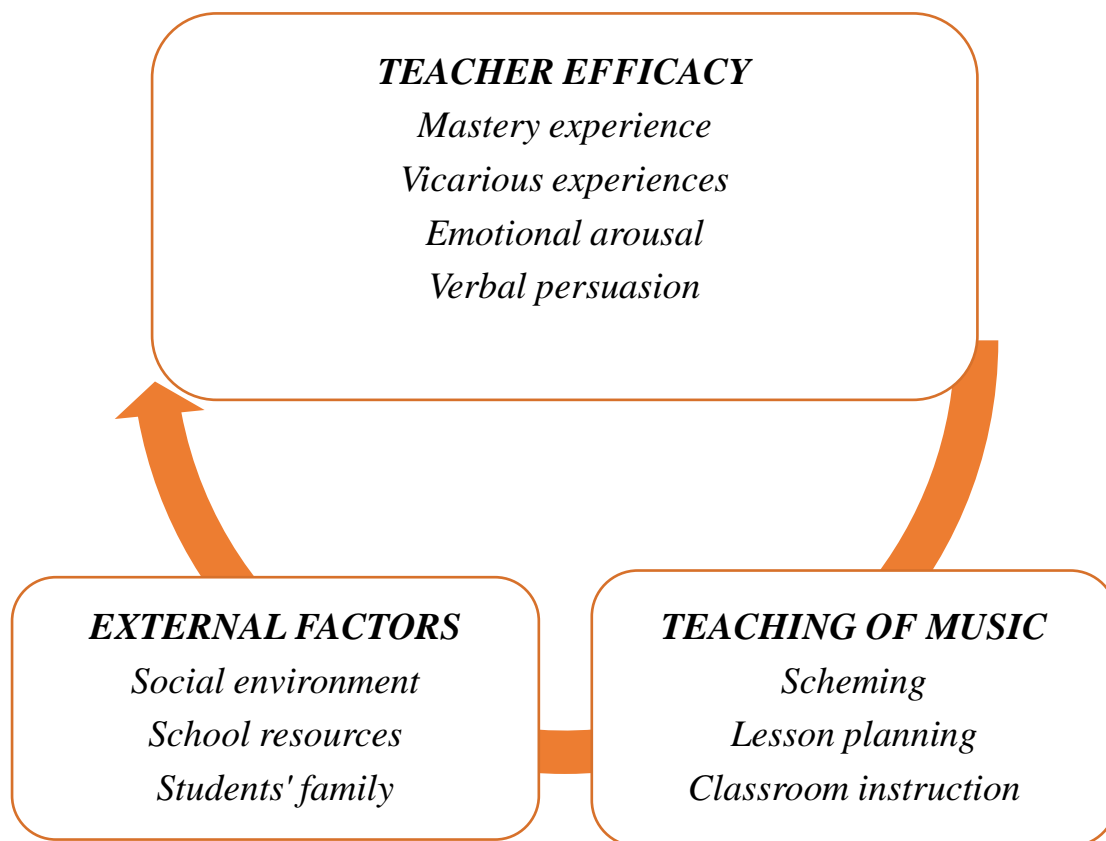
TEACHER EFFICACY
Mastery experience
Vicarious experiences
Emotional arousal
Verbal persuasion

EXTERNAL FACTORS
Social environment
School resources
Students' family

TEACHING OF MUSIC
Scheming
Lesson planning
Classroom instruction